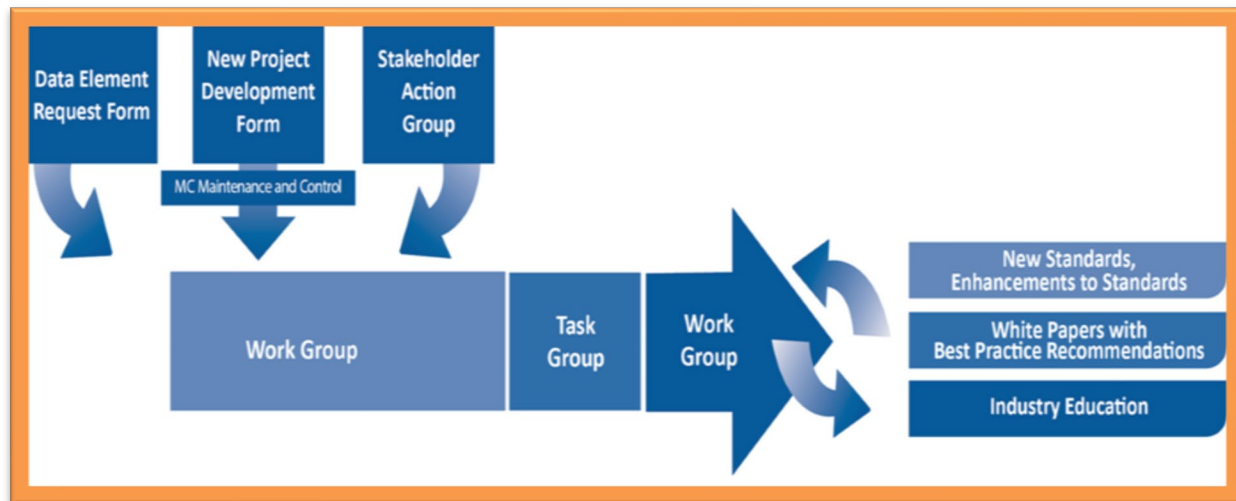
Data Element Request Form

New Project Development Form

MC Maintenance and Control

Stakeholder Action Group

Work Group

Task Group

Work Group

New Standards, Enhancements to Standards

White Papers with Best Practice Recommendations

Industry Education